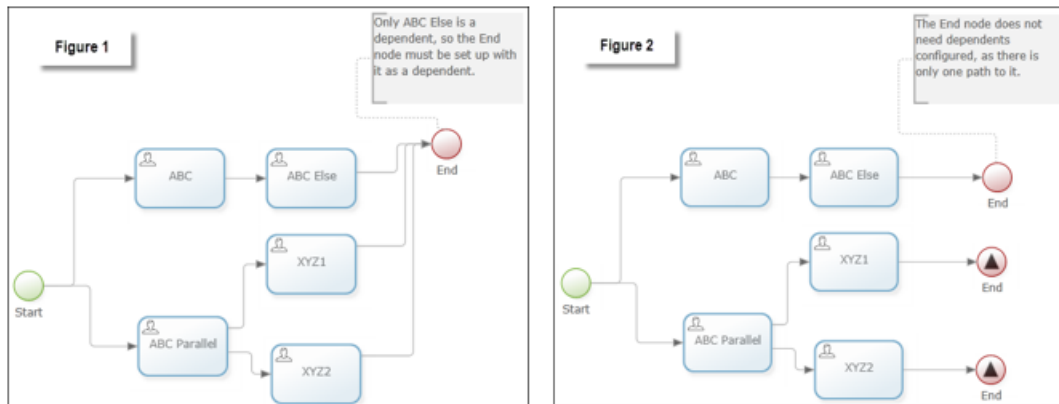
Figure 1

Only ABC Else is a dependent, so the End node must be set up with it as a dependent.

ABC

ABC Else

End

XYZ1

Start

ABC Parallel

XYZ2

Figure 2

The End node does not need dependents configured, as there is only one path to it.

ABC

ABC Else

End

XYZ1

End

Start

ABC Parallel

XYZ2

End